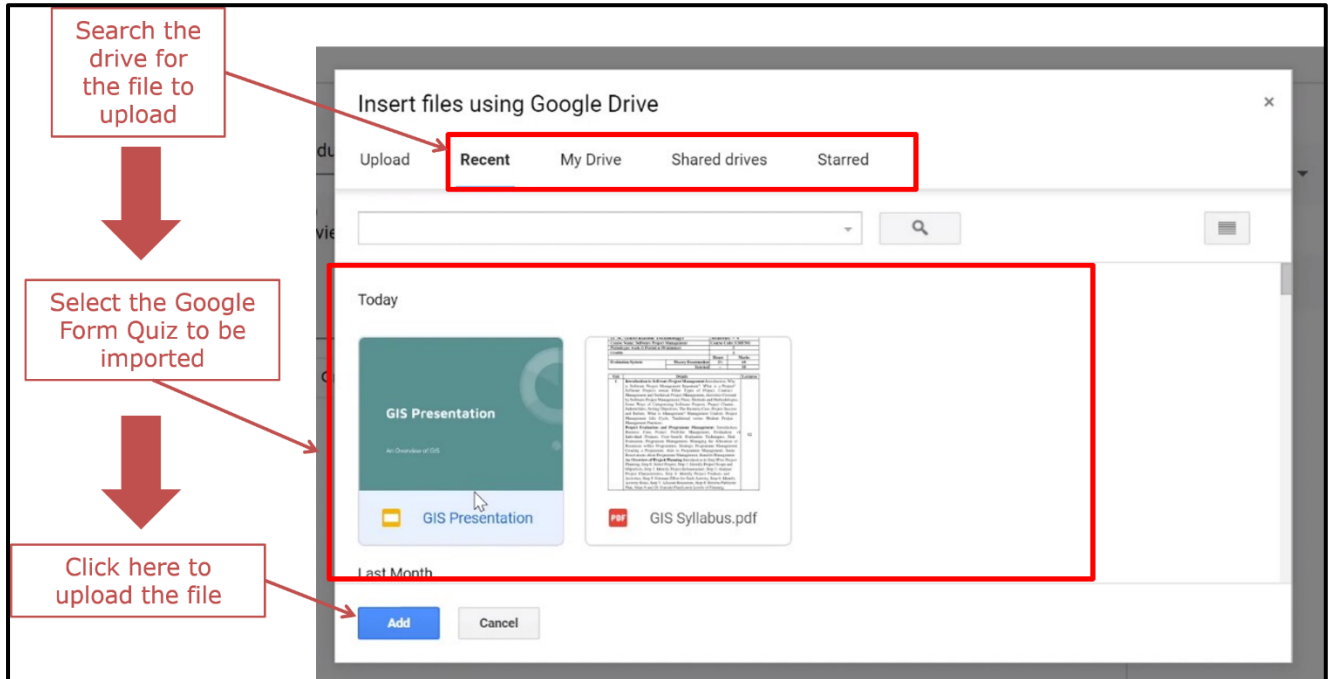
Search the drive for the file to upload

Select the Google Form Quiz to be imported

Click here to upload the file

Insert files using Google Drive

×

Upload

Recent

My Drive

Shared drives

Starred

Today

GIS Presentation

An Overview of GIS

GIS Presentation

PDF

GIS Syllabus.pdf

Last Month

Add

Cancel